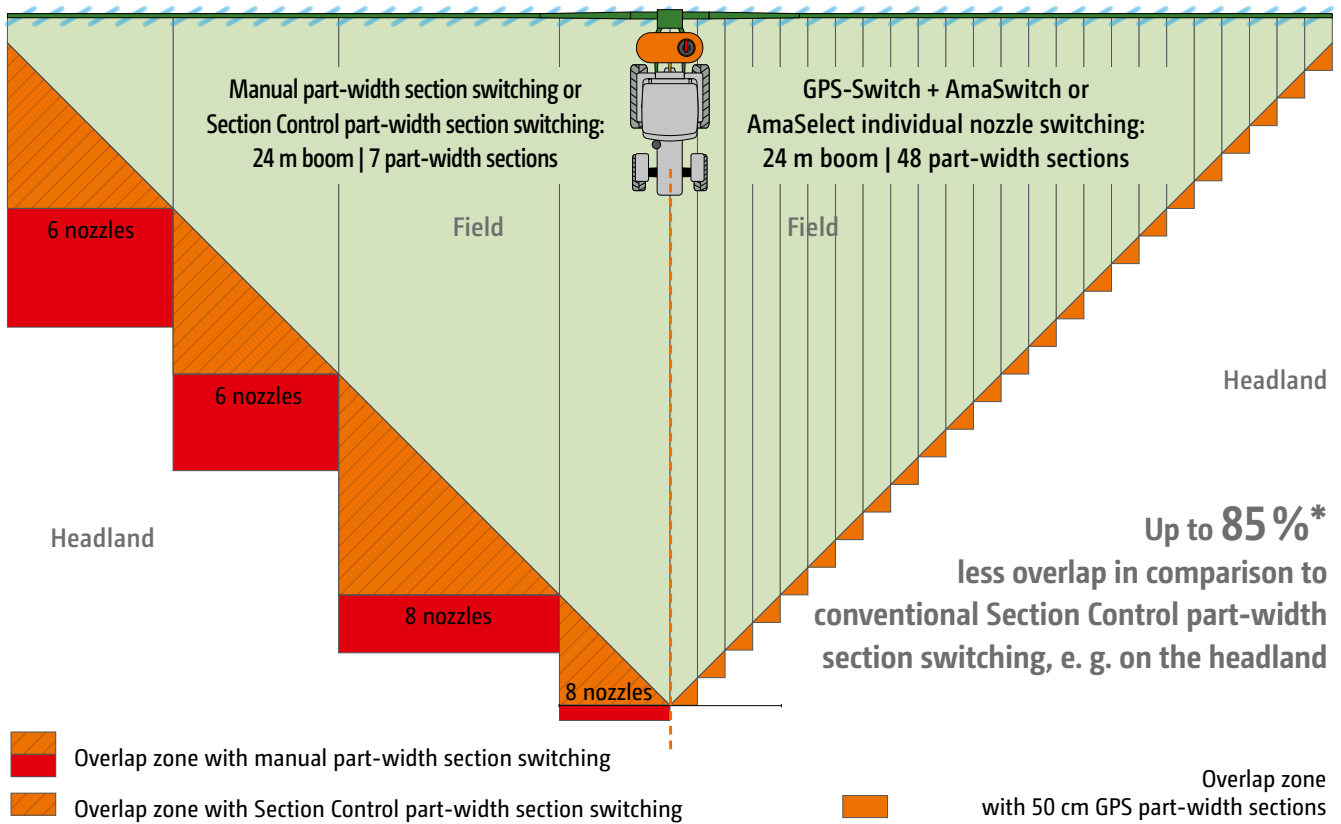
Manual part-width section switching or Section Control part-width section switching: 24 m boom | 7 part-width sections

GPS-Switch + AmaSwitch or AmaSelect individual nozzle switching: 24 m boom | 48 part-width sections

6 nozzles

Field

Field

6 nozzles

Headland

Headland

Up to 85 %* less overlap in comparison to conventional Section Control part-width section switching, e. g. on the headland

8 nozzles

8 nozzles

Overlap zone with manual part-width section switching

Overlap zone with Section Control part-width section switching

Overlap zone with 50 cm GPS part-width sections